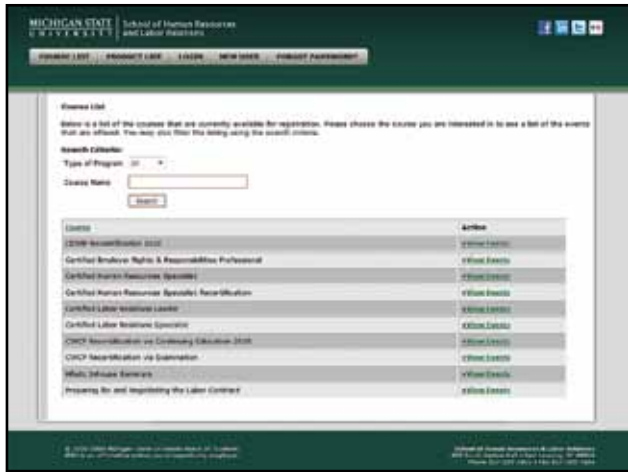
MICHIGAN STATE UNIVERSITY | School of Human Resources and Labor Relations

COURSE LIST | PRODUCT LIST | LOGIN | NEW USER | FORGOT PASSWORD?

Course List

Below is a list of the courses that are currently available for registration. Please choose the course you are interested in to see a list of the events that are offered. You may also filter the listing using the search criteria.

Search Criteria:

Type of Program: All

Course Name:

Search

| Course | Action |
|---|---|
| CEHM Accreditation 2010 | View Events |
| Certified Employee Rights & Responsibilities Professional | View Events |
| Certified Human Resources Specialist | View Events |
| Certified Human Resources Specialist Recertification | View Events |
| Certified Labor Relations Leader | View Events |
| Certified Labor Relations Specialist | View Events |
| CHCP Recertification via Continuing Education 2009 | View Events |
| CHCP Recertification via Examination | View Events |
| MRetc Inhouse Seminars | View Events |
| Preparing for and Negotiating the Labor Contract | View Events |

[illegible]

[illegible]